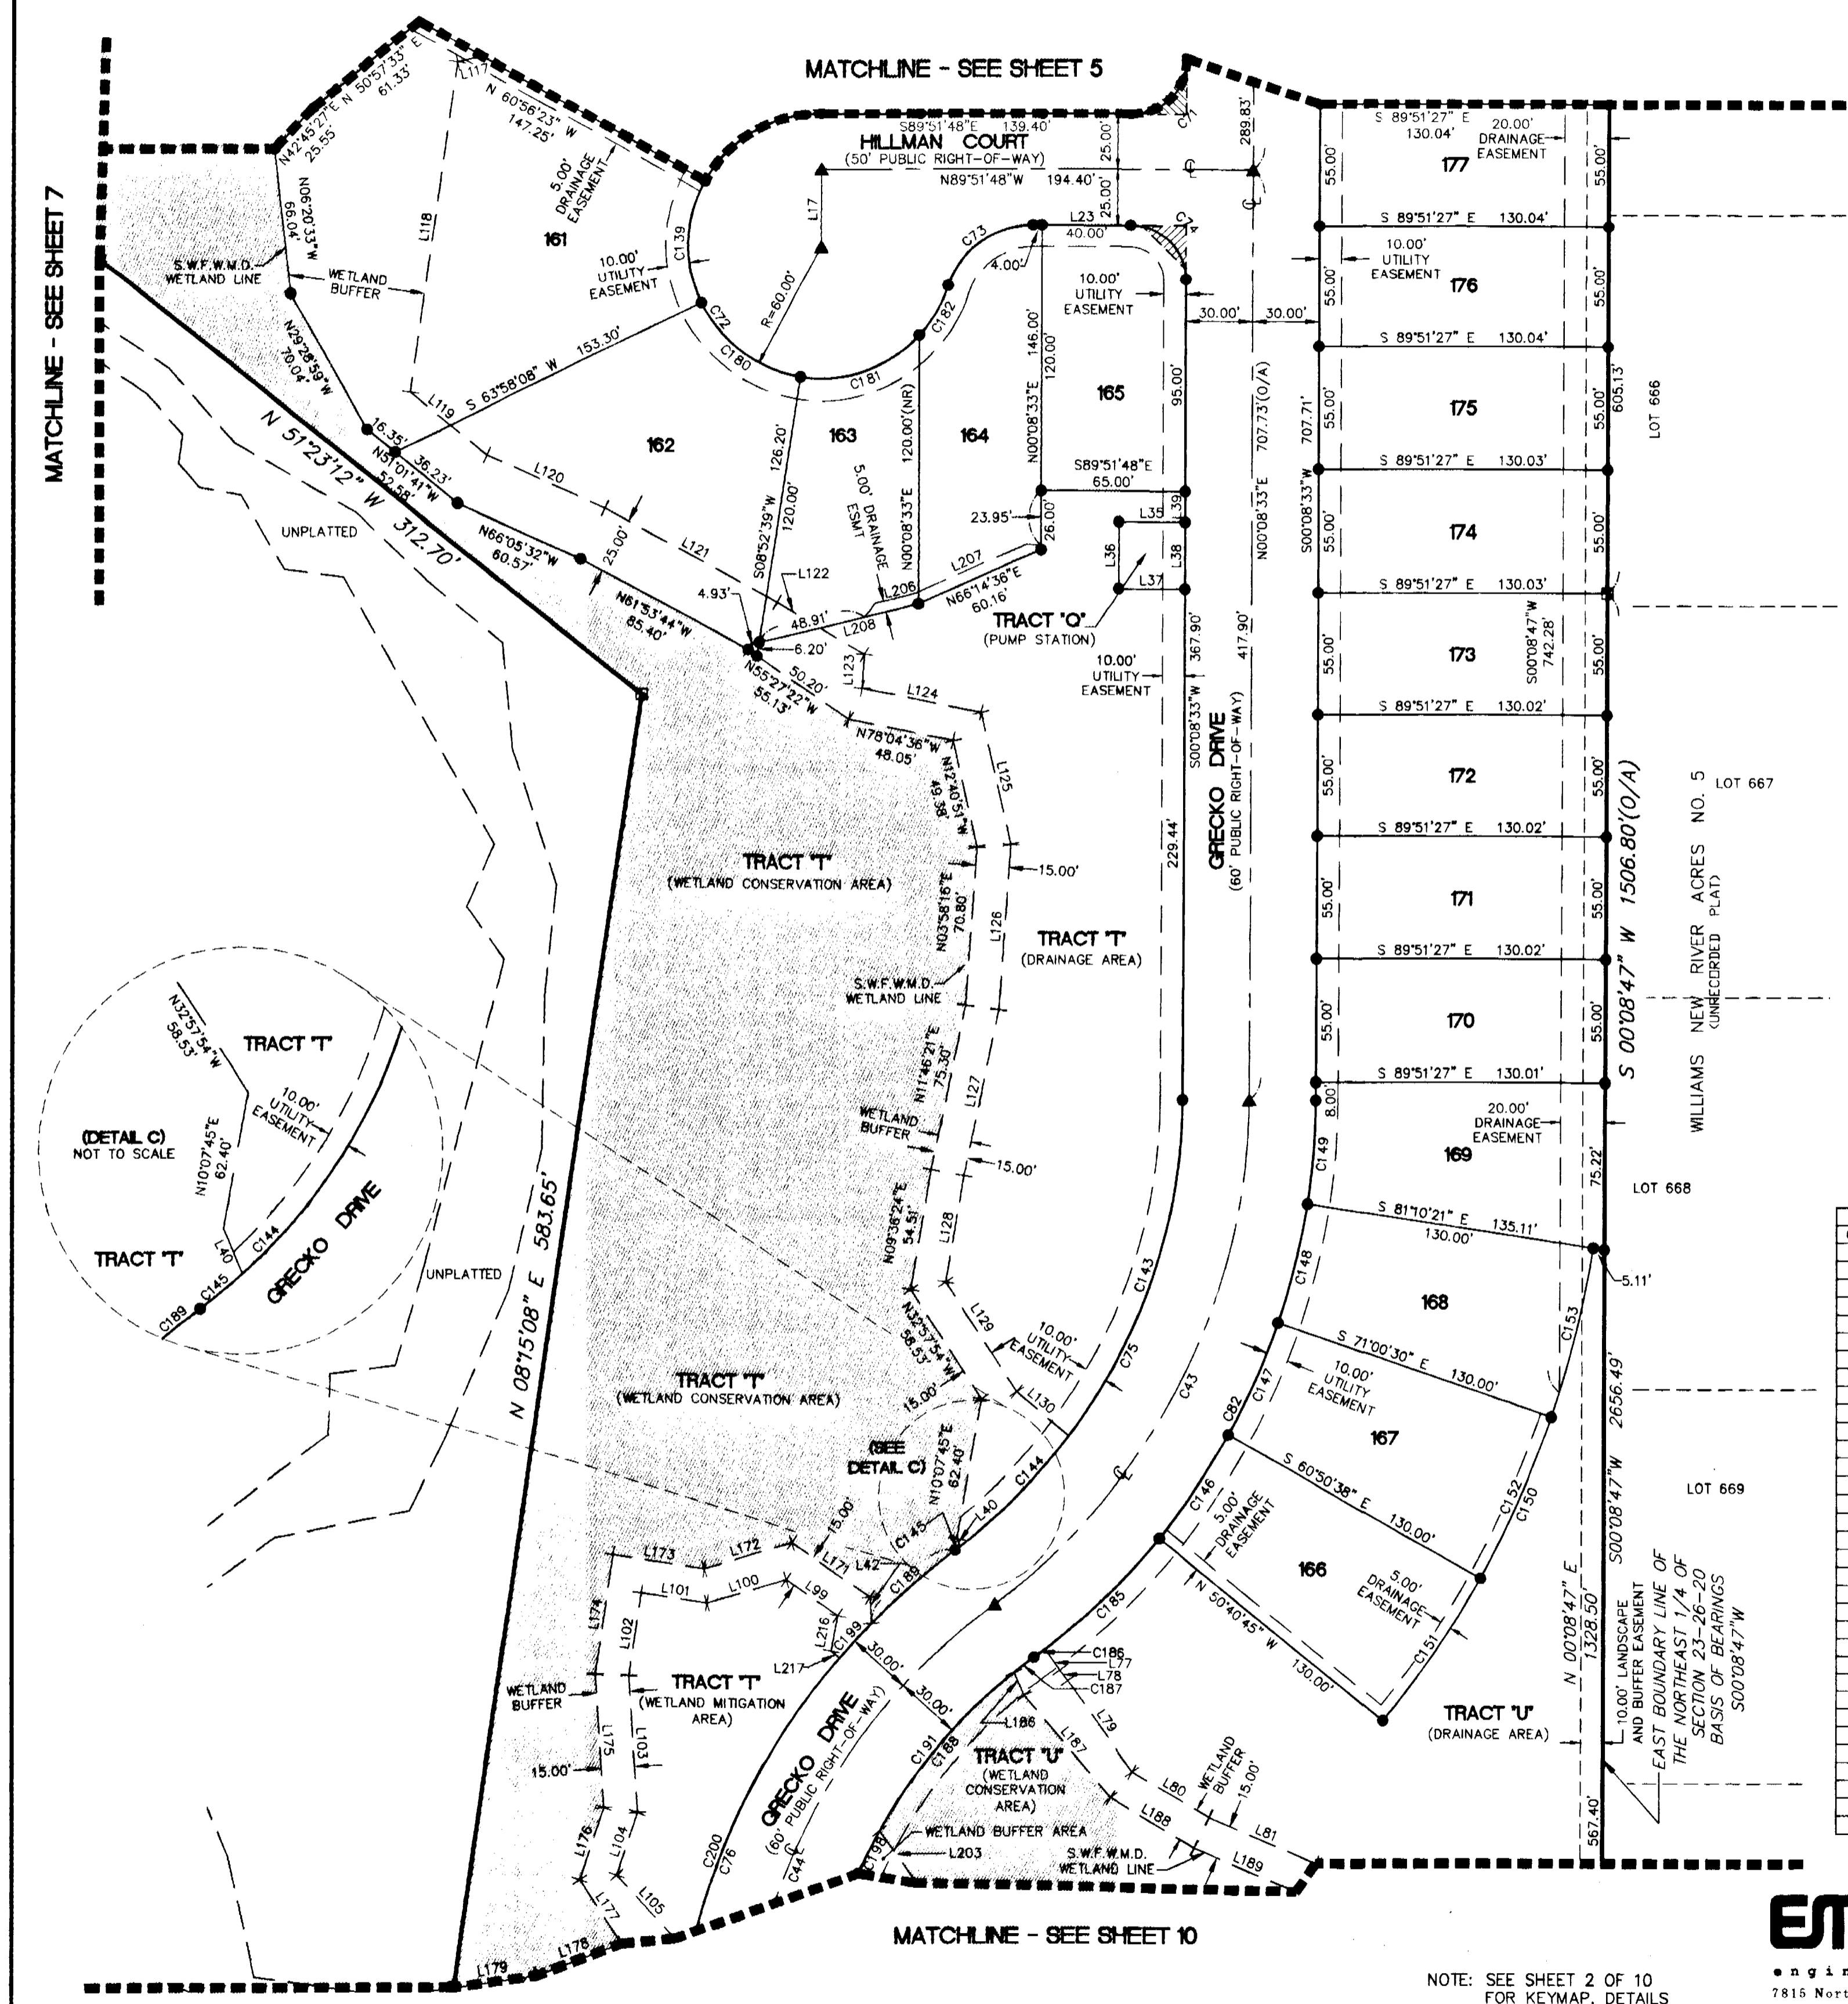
MATCHLINE - SEE SHEET 5

MATCHLINE - SEE SHEET 7

MATCHLINE - SEE SHEET 10

HILLMAN COURT
(50' PUBLIC RIGHT-OF-WAY)
S89°51'48"E 139.40'
N89°51'48"W 194.40'

N42°45'27"E 25.55'
N 50°57'33" E 61.33'
L117
N 60°56'23" W 147.25'
5.00' DRAINAGE EASEMENT
N06°20'33"W 69.04'
L118
161
10.00' UTILITY EASEMENT
C139
L17
R=60.00'
C72
C180
C181
S.W.F.W.M.D. WETLAND LINE
WETLAND BUFFER
N29°28'59"W 70.04'
S 63°58'08" W 153.30'
L119
16.35'
N51°01'41"W 52.58'
36.23'
N 51°23'12" W 312.70'
162
L120
N66°05'32"W 60.57'
25.00'
L121
N61°53'44"W 85.40'
4.93'
L122
48.91'
6.20'
N55°27'22"W 55.13'
50.20'
L208
L206
L207
N66°14'36"E 60.16'
S08°52'39"W 126.20'
120.00'
163
5.00' DRAINAGE ESMT
N00°08'33"E 120.00'(NR)
164
C182
C73
4.00'
L23
40.00'
25.00'
25.00'
C74
C71
289.83'
10.00' UTILITY EASEMENT
146.00'
120.00'
N00°08'33"E
165
95.00'
S89°51'48"E 65.00'
23.95'
26.00'
L35
L39
L36
L37
L38
TRACT 'Q'
(PUMP STATION)
10.00' UTILITY EASEMENT
367.90'
S00°08'33"W
229.44'
GRECKO DRIVE
(60' PUBLIC RIGHT-OF-WAY)
417.90'
N00°08'33"E 707.73'(O/A)
30.00' 30.00'
UNPLATTED
L123
L124
N78°04'36"W 48.05'
L125
N32°40'51"W 49.38'
15.00'
TRACT 'T'
(WETLAND CONSERVATION AREA)
N03°58'16"E 70.80'
L126
TRACT 'T'
(DRAINAGE AREA)
S.W.F.W.M.D. WETLAND LINE
N11°46'21"E 75.30'
L127
WETLAND BUFFER
15.00'
N09°36'24"E 54.51'
L128
L129
N32°57'54"W 58.53'
10.00' UTILITY EASEMENT
L130
C75
C143
C43
15.00'
(SEE DETAIL C)
N10°07'45"E 62.40'
L40
C144
C145
C189
L42
TRACT 'T'
(WETLAND CONSERVATION AREA)
N 08°15'08" E 583.65'
UNPLATTED
TRACT 'T'
N32°57'54"W 58.53'
10.00' UTILITY EASEMENT
(DETAIL C)
NOT TO SCALE
N10°07'45"E 62.40'
L40
C144
TRACT 'T'
C145
C189
GRECKO DRIVE
L173
L172
L171
15.00'
L101
L100
L99
L174
L102
L216
C199
L217
WETLAND BUFFER
TRACT 'T'
(WETLAND MITIGATION AREA)
L175
L103
15.00'
L176
L104
L177
L105
L178
L179
30.00'
30.00'
GRECKO DRIVE
(60' PUBLIC RIGHT-OF-WAY)
C200
C76
C44
C191
C188
C198
C185
C186
L77
L78
C187
L186
L187
L79
TRACT 'U'
(WETLAND CONSERVATION AREA)
WETLAND BUFFER AREA
L203
S.W.F.W.M.D. WETLAND LINE
L80
WETLAND BUFFER 15.00'
L188
L81
L189
177
S 89°51'27" E 130.04'
20.00' DRAINAGE EASEMENT
55.00'
55.00'
S 89°51'27" E 130.04'
10.00' UTILITY EASEMENT
176
55.00'
55.00'
S 89°51'27" E 130.04'
175
55.00'
55.00'
605.13'
707.71'
S 89°51'27" E 130.03'
S00°08'33"W
174
55.00'
55.00'
S 89°51'27" E 130.03'
173
55.00'
55.00'
S00°08'47"W 742.28'
S 89°51'27" E 130.02'
172
55.00'
55.00'
S 89°51'27" E 130.02'
171
55.00'
55.00'
S 89°51'27" E 130.02'
170
55.00'
55.00'
S 89°51'27" E 130.01'
8.00'
20.00' DRAINAGE EASEMENT
169
C149
75.22'
S 81°10'21" E 135.11'
130.00'
C148
168
5.11'
C153
S 71°00'30" E 130.00'
10.00' UTILITY EASEMENT
C147
C82
167
S 60°50'38" E 130.00'
C152
C150
C146
5.00' DRAINAGE EASEMENT
166
5.00' DRAINAGE EASEMENT
N 50°40'45" W 130.00'
C151
TRACT 'U'
(DRAINAGE AREA)
N 00°08'47" E 1328.50'
567.40'
10.00' LANDSCAPE AND BUFFER EASEMENT
EAST BOUNDARY LINE OF THE NORTHEAST 1/4 OF SECTION 23-26-20 BASIS OF BEARINGS S00°08'47"W
S00°08'47"W 2656.49'
S 00°08'47" W 1506.80'(O/A)
LOT 666
LOT 667
WILLIAMS NEW RIVER ACRES NO. 5
(UNRECORDED PLAT)
LOT 668
LOT 669

NOTE: SEE SHEET 2 OF 10 FOR KEYMAP, DETAILS

EM
e n g i n
7815 Nort